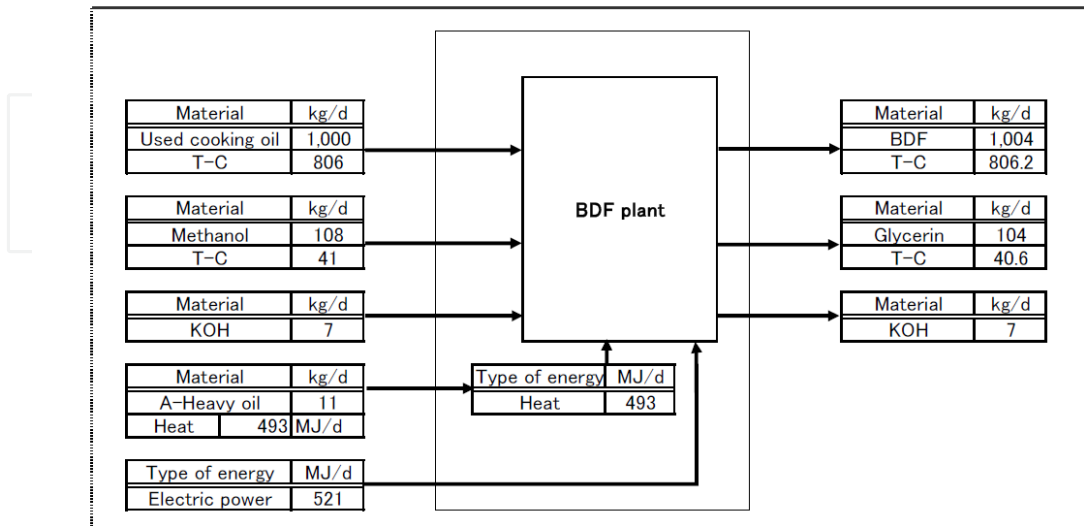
| Material | kg/d |
|---|---|
| Used cooking oil | 1,000 |
| T−C | 806 |

| Material | kg/d |
|---|---|
| Methanol | 108 |
| T−C | 41 |

| Material | kg/d |
|---|---|
| KOH | 7 |

| Material | kg/d |
|---|---|
| A−Heavy oil | 11 |
| Heat 493 | MJ/d |

| Type of energy | MJ/d |
|---|---|
| Electric power | 521 |

BDF plant

| Type of energy | MJ/d |
|---|---|
| Heat | 493 |

| Material | kg/d |
|---|---|
| BDF | 1,004 |
| T−C | 806.2 |

| Material | kg/d |
|---|---|
| Glycerin | 104 |
| T−C | 40.6 |

| Material | kg/d |
|---|---|
| KOH | 7 |